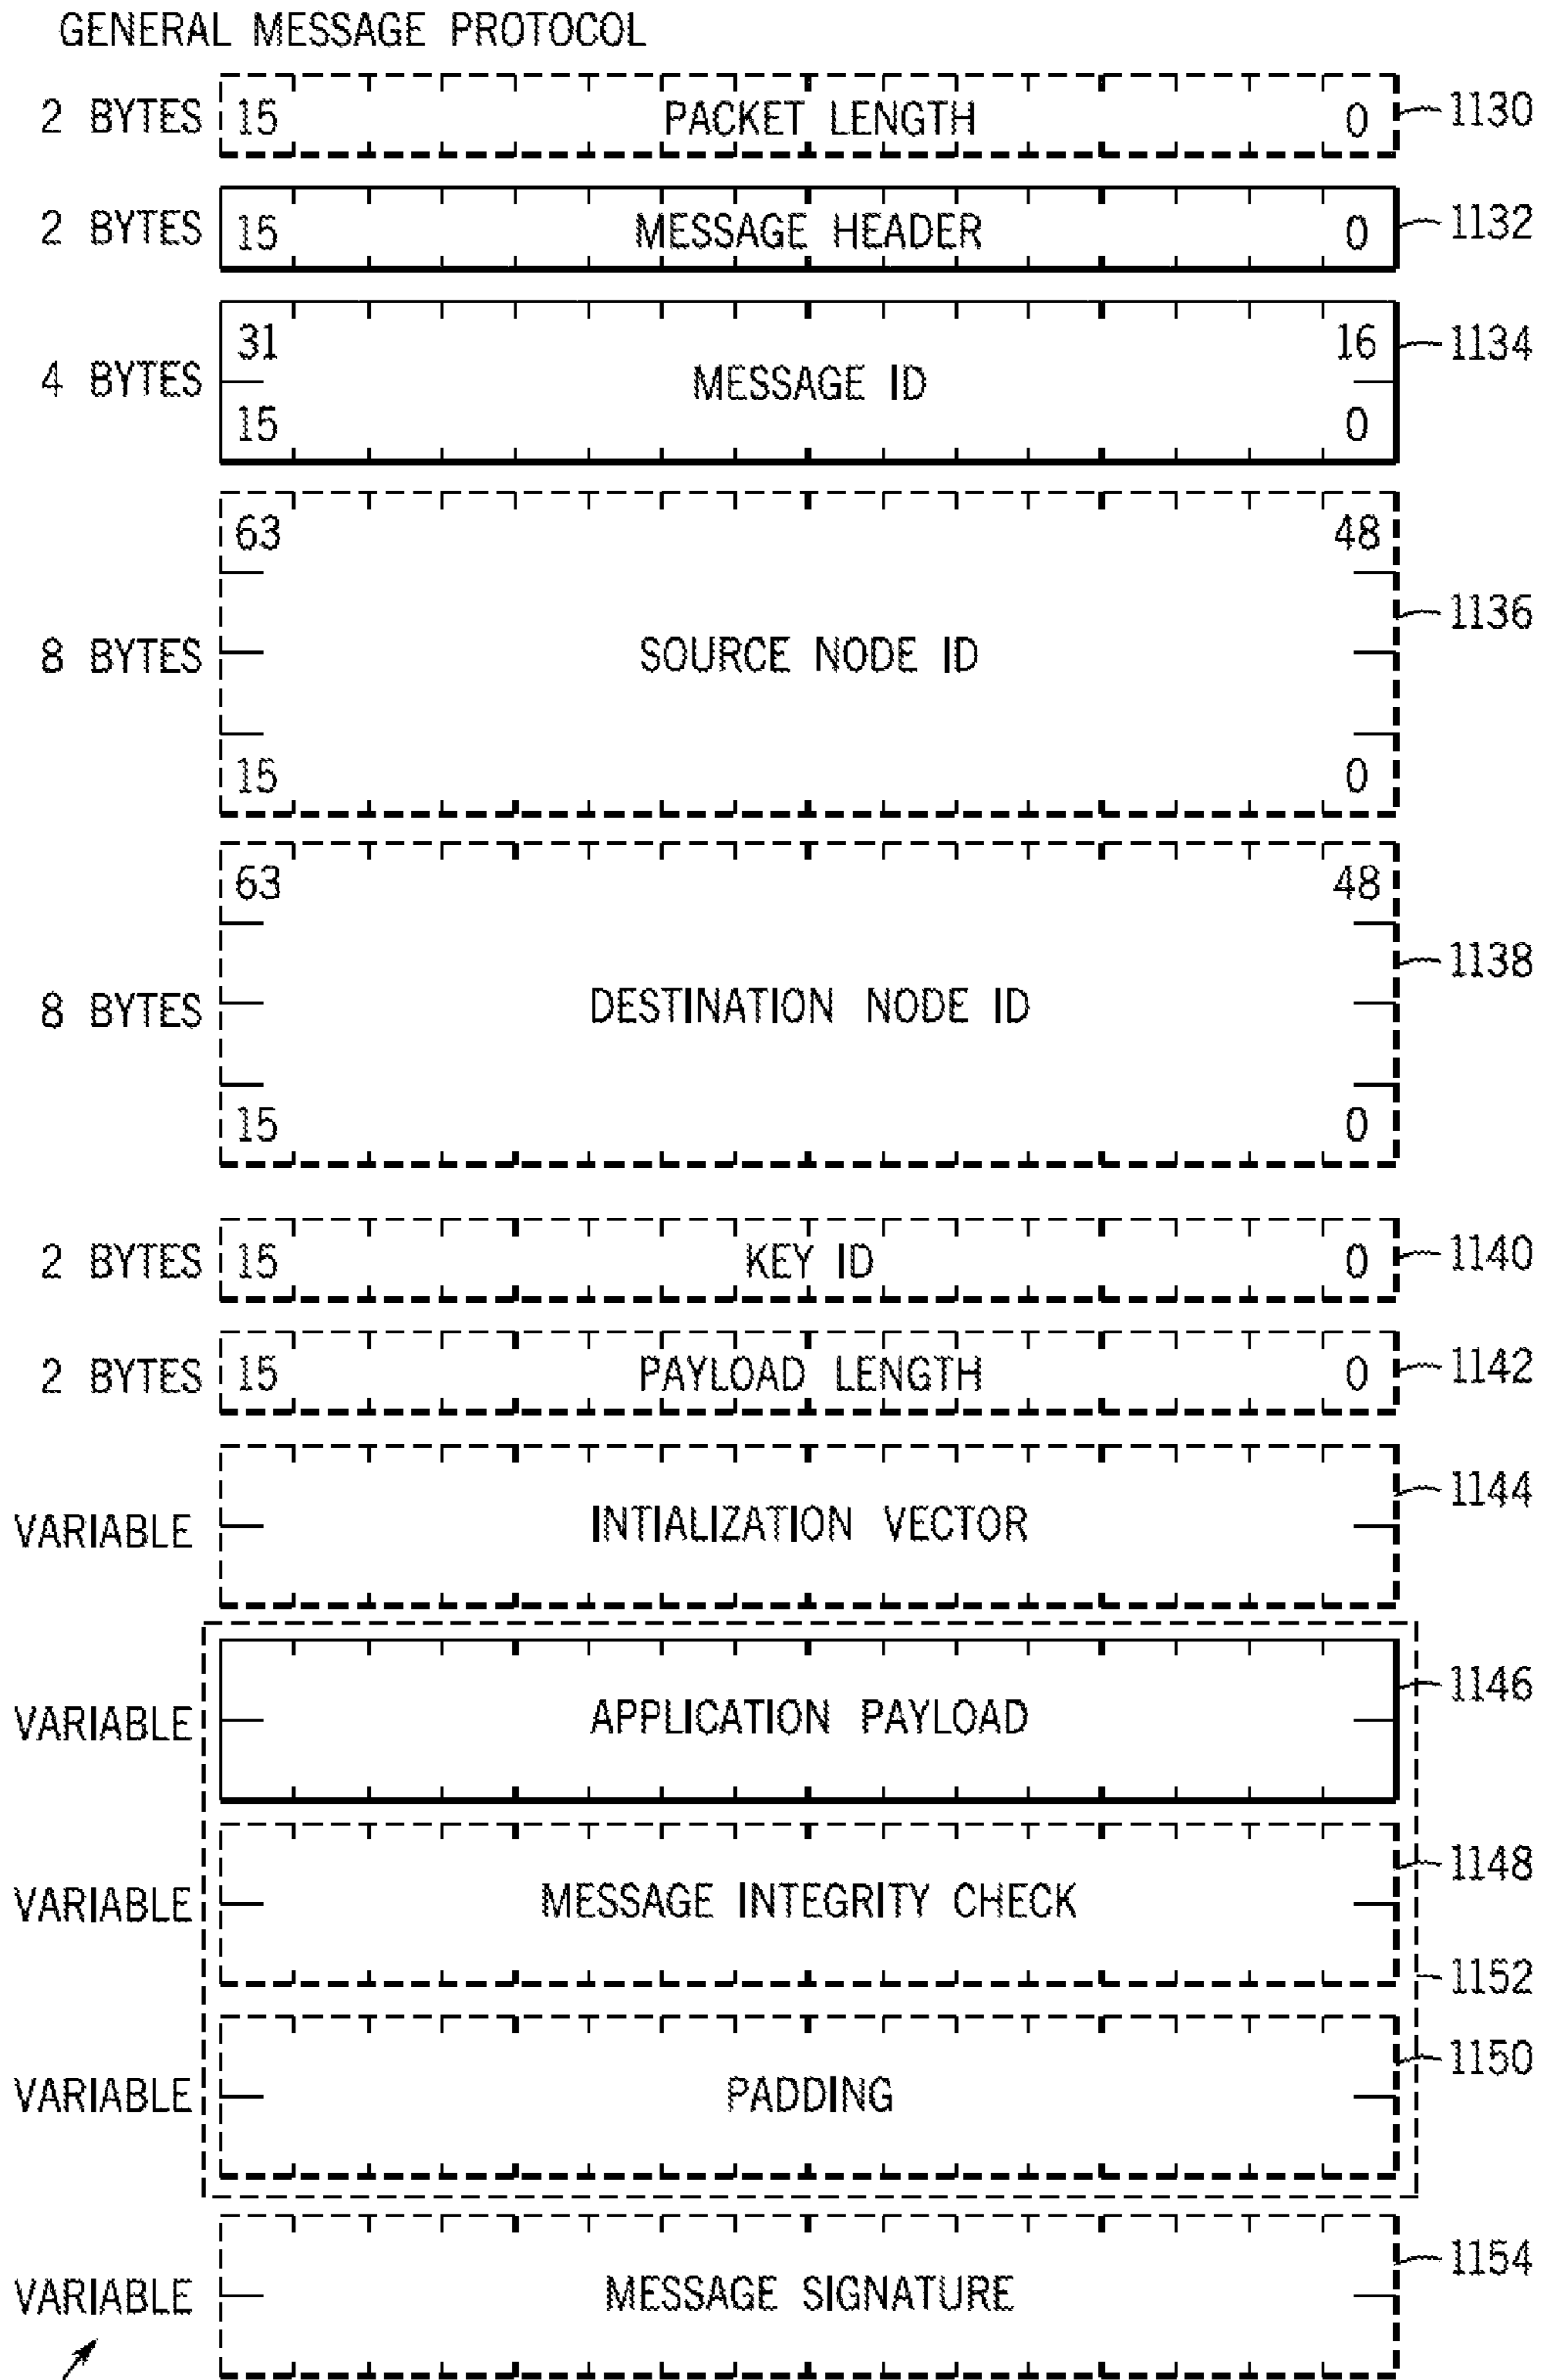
GENERAL MESSAGE PROTOCOL

2 BYTES 15 PACKET LENGTH 0 1130

2 BYTES 15 MESSAGE HEADER 0 1132

4 BYTES 31 16 MESSAGE ID 15 0 1134

8 BYTES 63 48 SOURCE NODE ID 15 0 1136

8 BYTES 63 48 DESTINATION NODE ID 15 0 1138

2 BYTES 15 KEY ID 0 1140

2 BYTES 15 PAYLOAD LENGTH 0 1142

VARIABLE INTIALIZATION VECTOR 1144

VARIABLE APPLICATION PAYLOAD 1146

VARIABLE MESSAGE INTEGRITY CHECK 1148

1152

VARIABLE PADDING 1150

VARIABLE MESSAGE SIGNATURE 1154